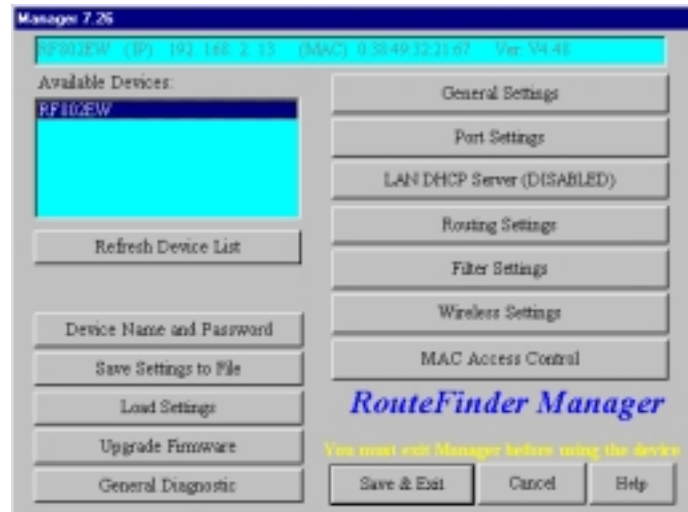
Manager 7.26

RF802EW (IP) 192.168.2.13 (MAC) 0:38:49:32:21:67 Ver: V4.48

Available Devices:

RF802EW

Refresh Device List

Device Name and Password

Save Settings to File

Load Settings

Upgrade Firmware

General Diagnostic

General Settings

Port Settings

LAN DHCP Server (DISABLED)

Routing Settings

Filter Settings

Wireless Settings

MAC Access Control

RouteFinder Manager

You must exit Manager before using the device

Save & Exit

Cancel

Help